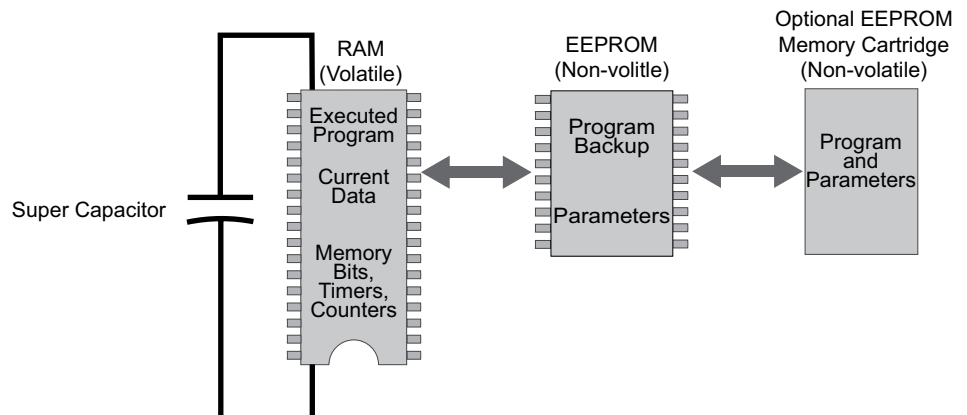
Super Capacitor

RAM
(Volatile)

Executed Program

Current Data

Memory Bits, Timers, Counters

EEPROM
(Non-volitle)

Program Backup

Parameters

Optional EEPROM
Memory Cartridge
(Non-volatile)

Program and Parameters